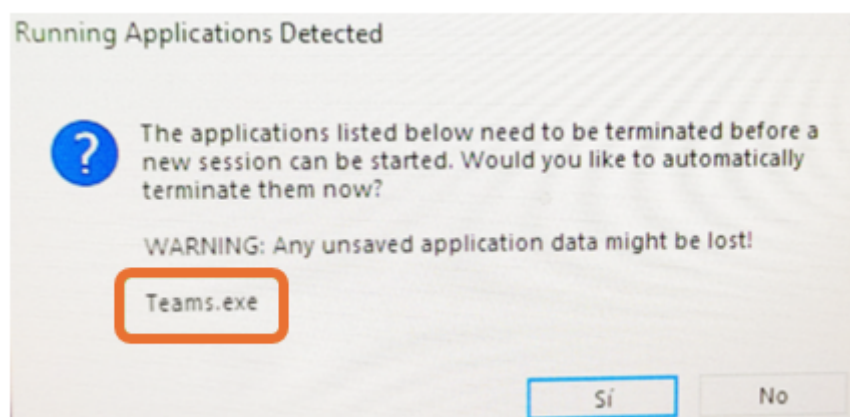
Running Applications Detected

The applications listed below need to be terminated before a new session can be started. Would you like to automatically terminate them now?

WARNING: Any unsaved application data might be lost!

Teams.exe

Sí
No